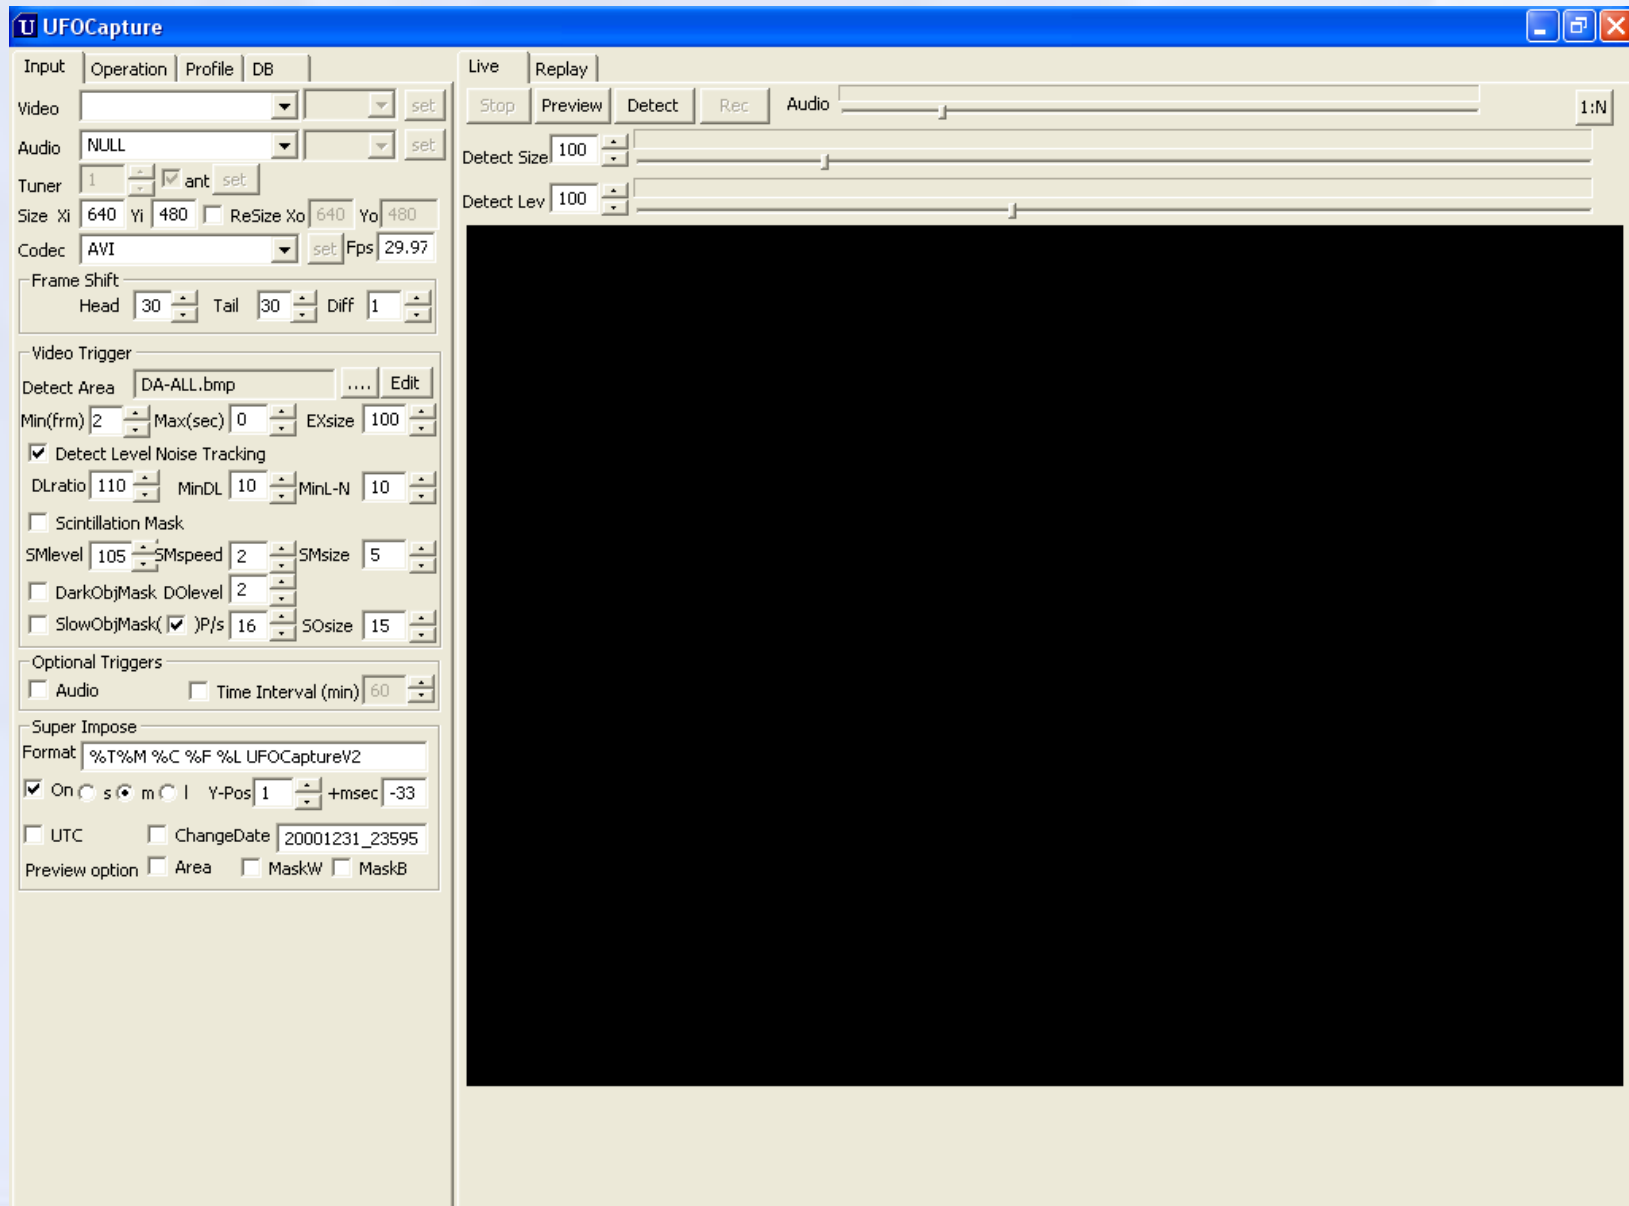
U UFOCapture

Input | Operation | Profile | DB

Video set
Audio NULL set
Tuner 1 ant set
Size Xi 640 Yi 480 ReSize Xo 640 Yo 480
Codec AVI set Fps 29.97

Frame Shift
Head 30 Tail 30 Diff 1

Video Trigger
Detect Area DA-ALL.bmp .... Edit
Min(frm) 2 Max(sec) 0 EXsize 100
Detect Level Noise Tracking
DLratio 110 MinDL 10 MinL-N 10
Scintillation Mask
SMlevel 105 SMspeed 2 SMsize 5
DarkObjMask DOlevel 2
SlowObjMask( )P/s 16 SOsize 15

Optional Triggers
Audio Time Interval (min) 60

Super Impose
Format %T%M %C %F %L UFOCaptureV2
On s m l Y-Pos 1 +msec -33
UTC ChangeDate 20001231_23595
Preview option Area MaskW MaskB

Live | Replay

Stop Preview Detect Rec Audio 1:N
Detect Size 100
Detect Lev 100